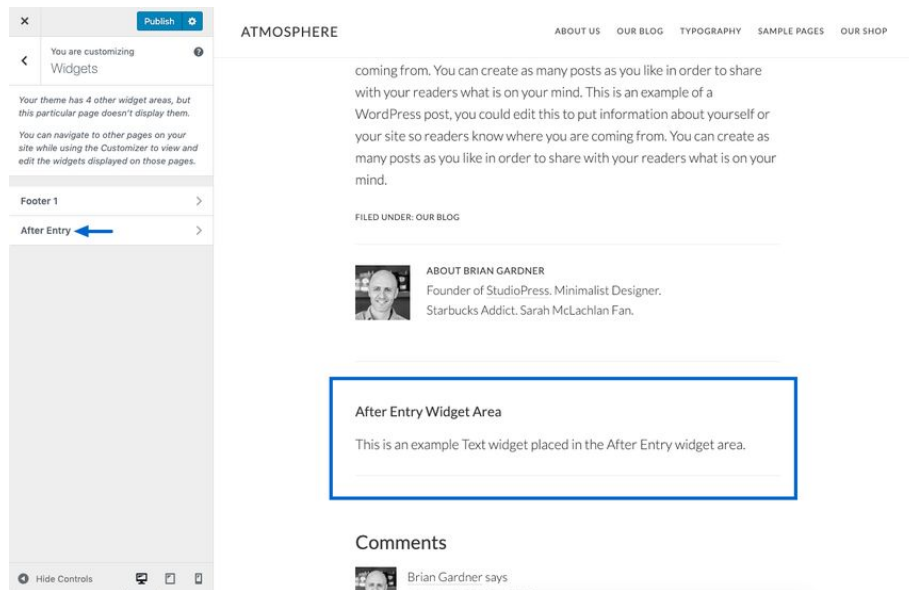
×

Publish

You are customizing
Widgets

Your theme has 4 other widget areas, but this particular page doesn't display them.

You can navigate to other pages on your site while using the Customizer to view and edit the widgets displayed on those pages.

Footer 1

After Entry

Hide Controls

ATMOSPHERE

ABOUT US OUR BLOG TYPOGRAPHY SAMPLE PAGES OUR SHOP

coming from. You can create as many posts as you like in order to share with your readers what is on your mind. This is an example of a WordPress post, you could edit this to put information about yourself or your site so readers know where you are coming from. You can create as many posts as you like in order to share with your readers what is on your mind.

FILED UNDER: OUR BLOG

ABOUT BRIAN GARDNER
Founder of StudioPress. Minimalist Designer. Starbucks Addict. Sarah McLachlan Fan.

After Entry Widget Area

This is an example Text widget placed in the After Entry widget area.

Comments

Brian Gardner says